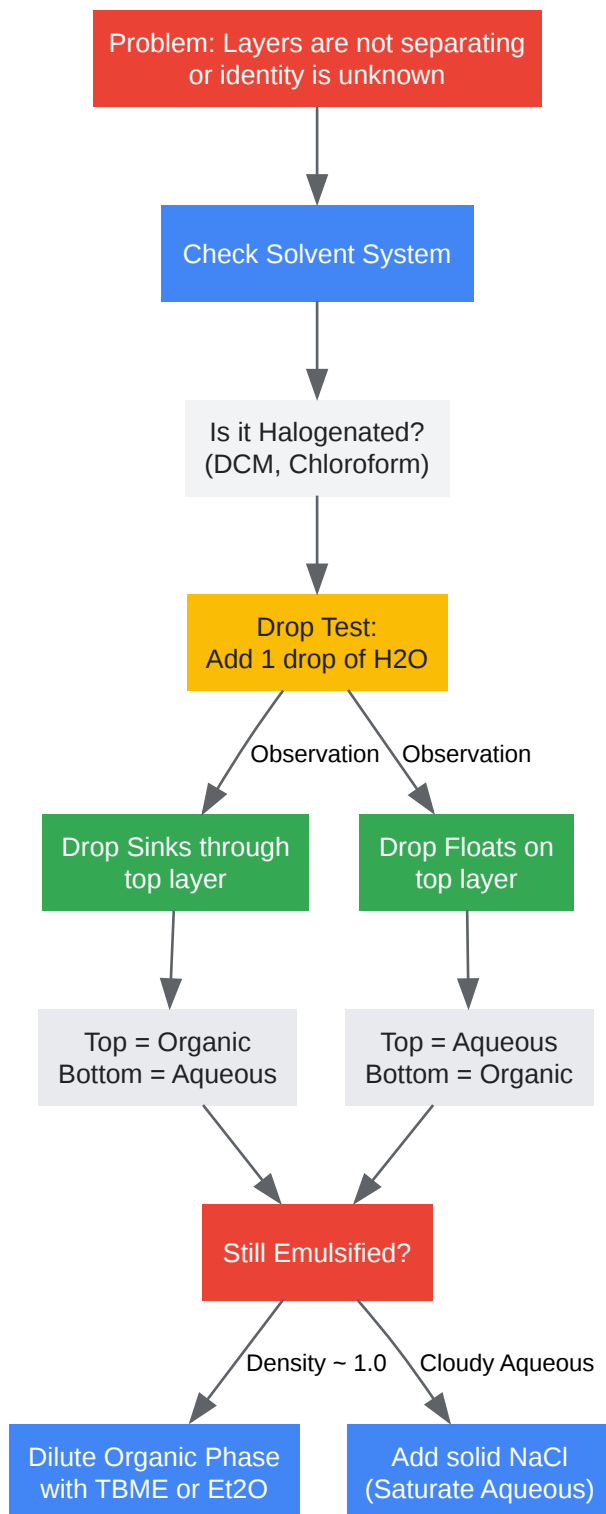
Problem: Layers are not separating or identity is unknown

Check Solvent System

Is it Halogenated? (DCM, Chloroform)

Drop Test: Add 1 drop of H2O

Observation

Observation

Drop Sinks through top layer

Drop Floats on top layer

Top = Organic
Bottom = Aqueous

Top = Aqueous
Bottom = Organic

Still Emulsified?

Density ~ 1.0

Cloudy Aqueous

Dilute Organic Phase with TBME or Et2O

Add solid NaCl (Saturate Aqueous)